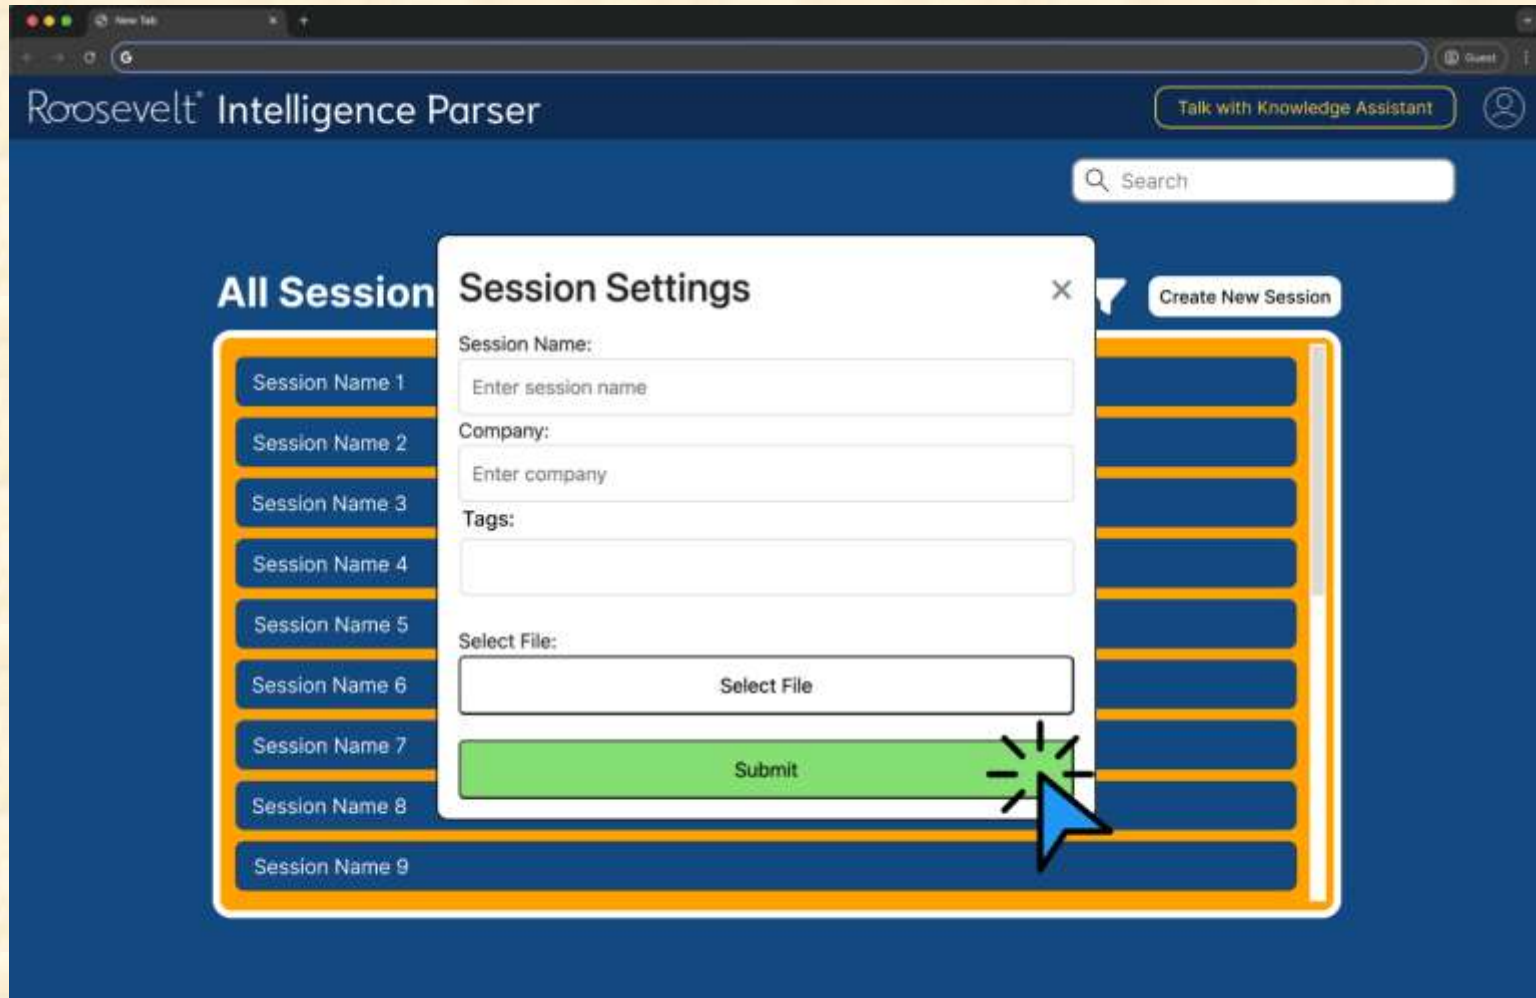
New Tab

Guest

Roosevelt Intelligence Parser

Talk with Knowledge Assistant

Search

All Session

Create New Session

Session Name 1
Session Name 2
Session Name 3
Session Name 4
Session Name 5
Session Name 6
Session Name 7
Session Name 8
Session Name 9

Session Settings

×

Session Name:

Enter session name

Company:

Enter company

Tags:

Select File:

Select File

Submit